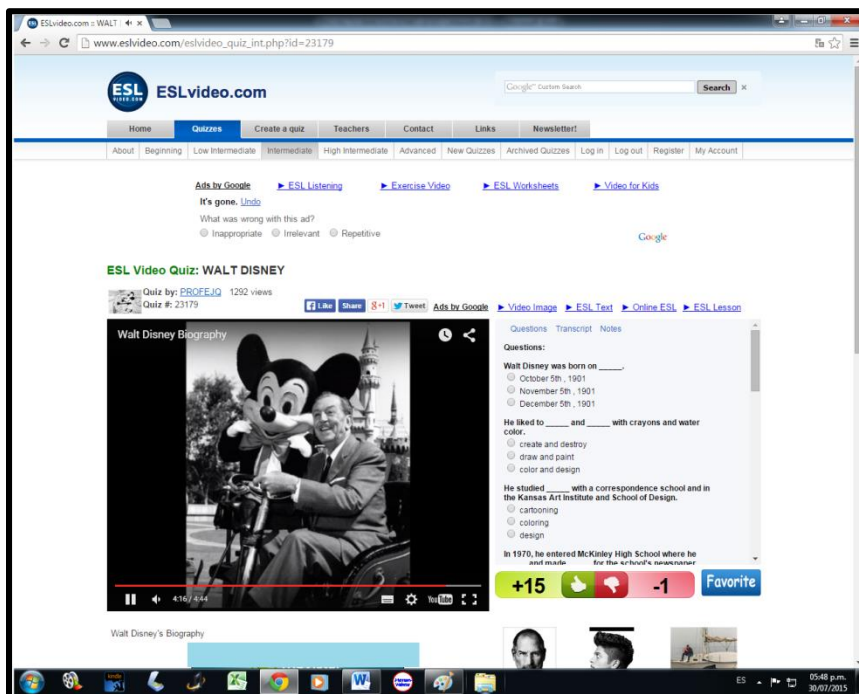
ESLvideo.com :: WALT

www.eslvideo.com/eslvideo_quiz_int.php?id=23179

ESL ESLvideo.com

Google Custom Search Search ×

Home | Quizzes | Create a quiz | Teachers | Contact | Links | Newsletter!

About | Beginning | Low Intermediate | Intermediate | High Intermediate | Advanced | New Quizzes | Archived Quizzes | Log in | Log out | Register | My Account

Ads by Google ► ESL Listening ► Exercise Video ► ESL Worksheets ► Video for Kids

It's gone. Undo

What was wrong with this ad?

Inappropriate Irrelevant Repetitive

Google

ESL Video Quiz: WALT DISNEY

Quiz by: PROFEJQ 1292 views
Quiz #: 23179

Like Share 8+1 Tweet Ads by Google ► Video Image ► ESL Text ► Online ESL ► ESL Lesson

Walt Disney Biography

4:16 / 4:44

Questions Transcript Notes

Questions:

Walt Disney was born on _____.
October 5th , 1901
November 5th , 1901
December 5th , 1901

He liked to _____ and _____ with crayons and water color.
create and destroy
draw and paint
color and design

He studied _____ with a correspondence school and in the Kansas Art Institute and School of Design.
cartooning
coloring
design

In 1970, he entered McKinley High School where he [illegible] and made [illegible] for the school's newspaper

+15 -1 Favorite

Walt Disney's Biography

ES 05:48 p.m. 30/07/2015